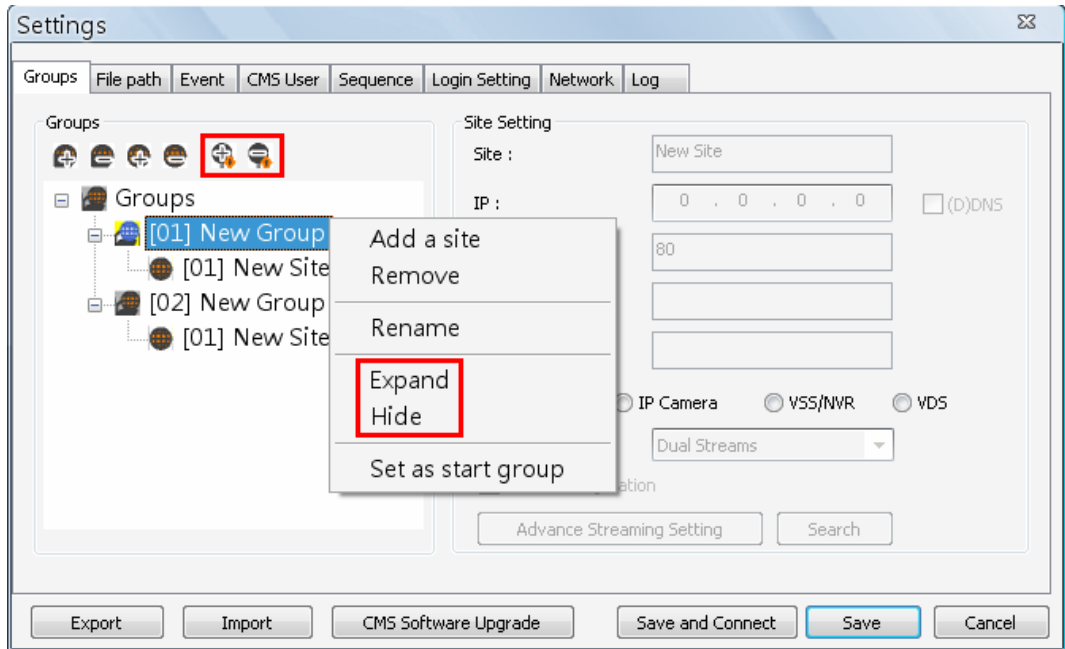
Settings

Groups | File path | Event | CMS User | Sequence | Login Setting | Network | Log

Groups

Groups
[01] New Group
[01] New Site
[02] New Group
[01] New Site

Add a site
Remove
Rename
Expand
Hide
Set as start group

Site Setting
Site : New Site
IP : 0 . 0 . 0 . 0
(D)DNS
80

IP Camera
VSS/NVR
VDS
Dual Streams
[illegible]ation

Advance Streaming Setting
Search

Export
Import
CMS Software Upgrade
Save and Connect
Save
Cancel